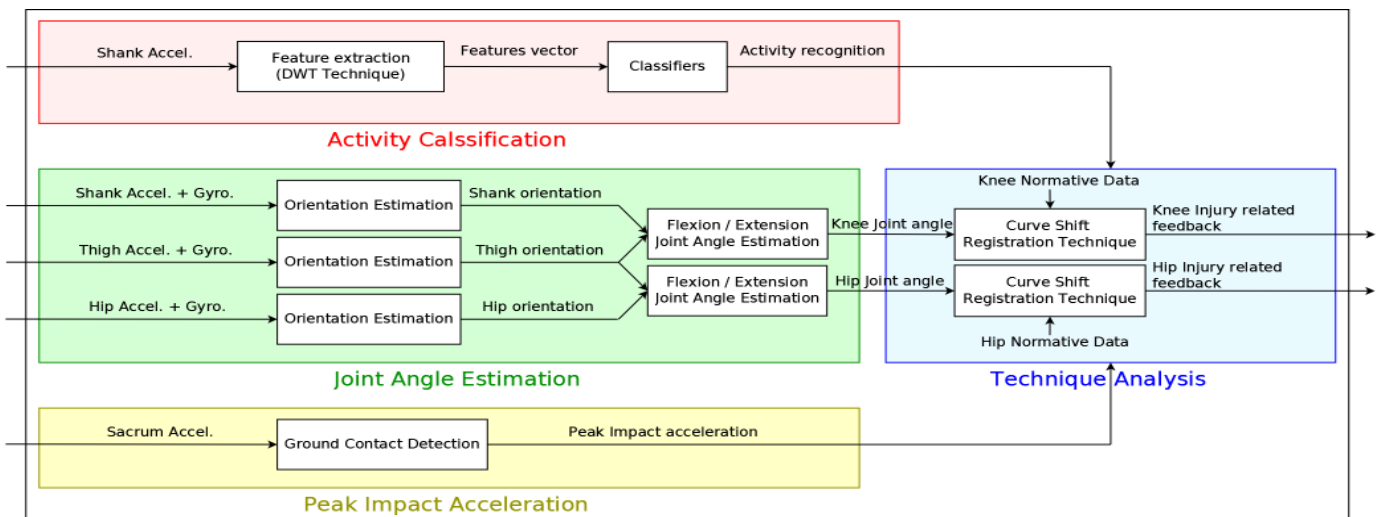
Shank Accel.

Feature extraction (DWT Technique)

Features vector

Classifiers

Activity recognition

Activity Calssification

Shank Accel. + Gyro.

Orientation Estimation

Shank orientation

Thigh Accel. + Gyro.

Orientation Estimation

Thigh orientation

Hip Accel. + Gyro.

Orientation Estimation

Hip orientation

Flexion / Extension Joint Angle Estimation

Flexion / Extension Joint Angle Estimation

Knee Joint angle

Hip Joint angle

Joint Angle Estimation

Knee Normative Data

Curve Shift Registration Technique

Curve Shift Registration Technique

Knee Injury related feedback

Hip Injury related feedback

Hip Normative Data

Technique Analysis

Sacrum Accel.

Ground Contact Detection

Peak Impact acceleration

Peak Impact Acceleration